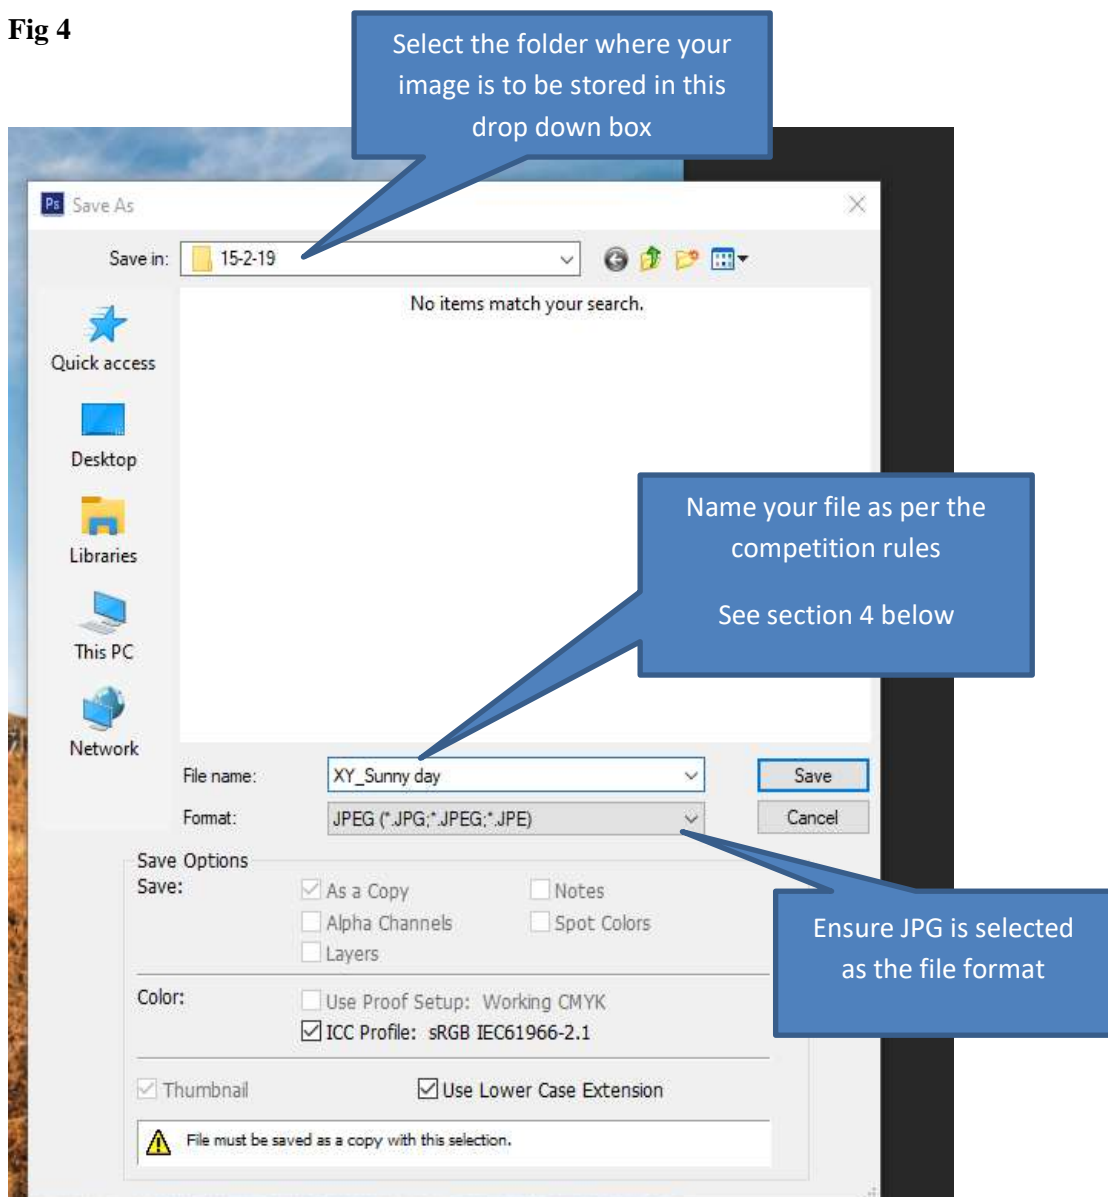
Fig 4

Select the folder where your image is to be stored in this drop down box

Ps Save As

Save in: 15-2-19

No items match your search.

Quick access

Desktop

Libraries

This PC

Network

Name your file as per the competition rules

See section 4 below

File name: XY_Sunny day

Format: JPEG (*.JPG;*.JPEG;*.JPE)

Save

Cancel

Save Options

Save:

As a Copy

Notes

Alpha Channels

Spot Colors

Layers

Ensure JPG is selected as the file format

Color:

Use Proof Setup: Working CMYK

ICC Profile: sRGB IEC61966-2.1

Thumbnail

Use Lower Case Extension

File must be saved as a copy with this selection.